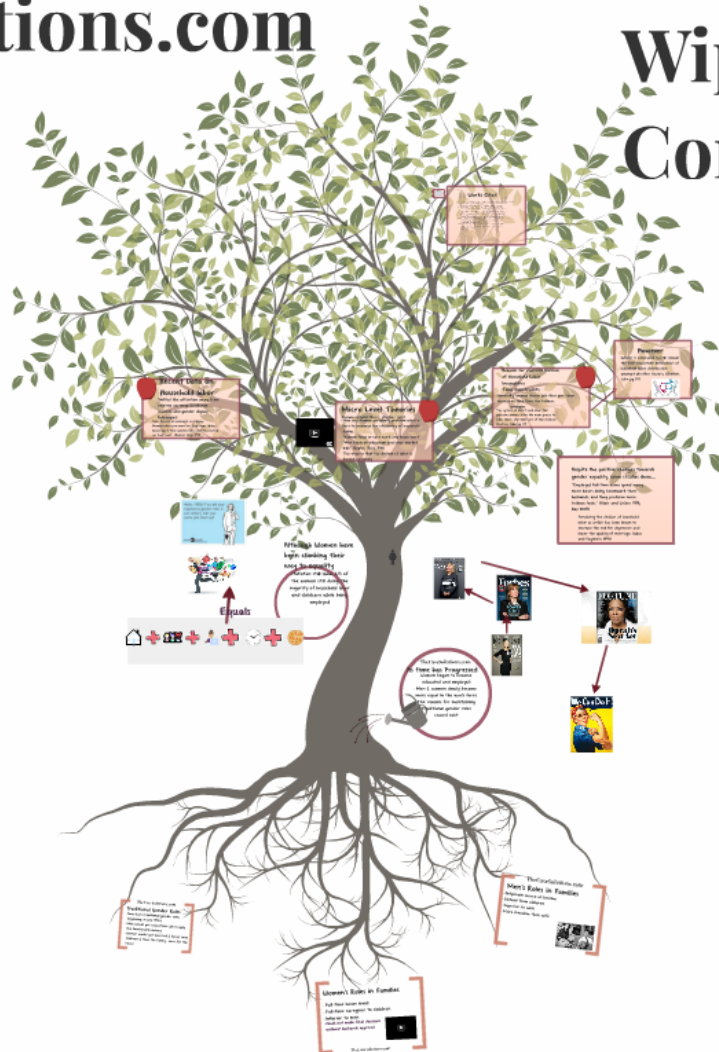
tions.com

Wi
Co

World Chart

Recent Data on Household labor

Micro Level Theories

Feminist

Despite the positive changes towards gender equality, some studies show...

Although Women have been climbing their way to equality

Equals

Women's Roles in Families

Traditional Gender Roles

Men's Roles in Families

Forbes

FORTUNE

We Can Do It!

As Time has Progressed